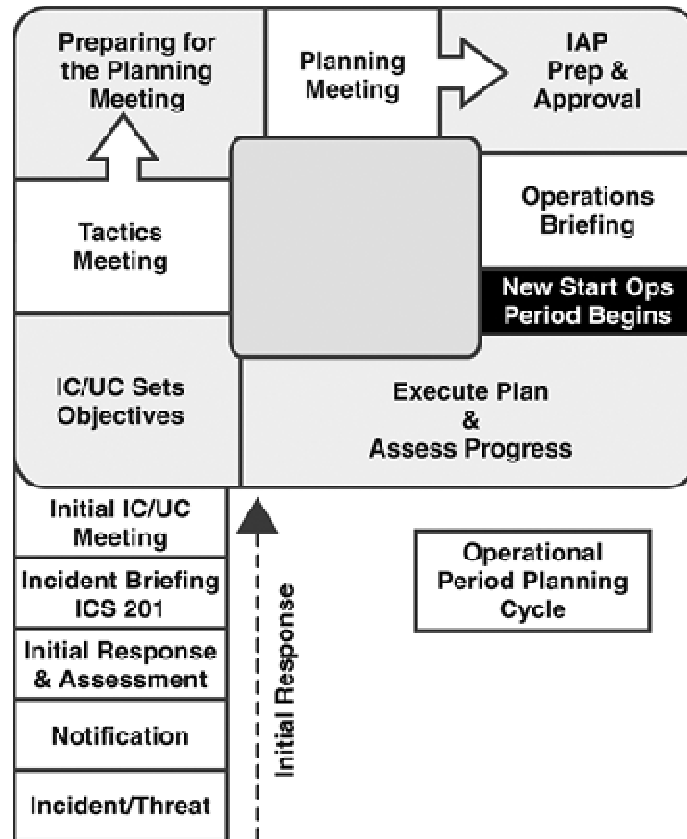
Preparing for the Planning Meeting

Planning Meeting

IAP Prep & Approval

Tactics Meeting

Operations Briefing

New Start Ops Period Begins

IC/UC Sets Objectives

Execute Plan & Assess Progress

Initial IC/UC Meeting

Incident Briefing ICS 201

Initial Response & Assessment

Notification

Incident/Threat

Initial Response

Operational Period Planning Cycle